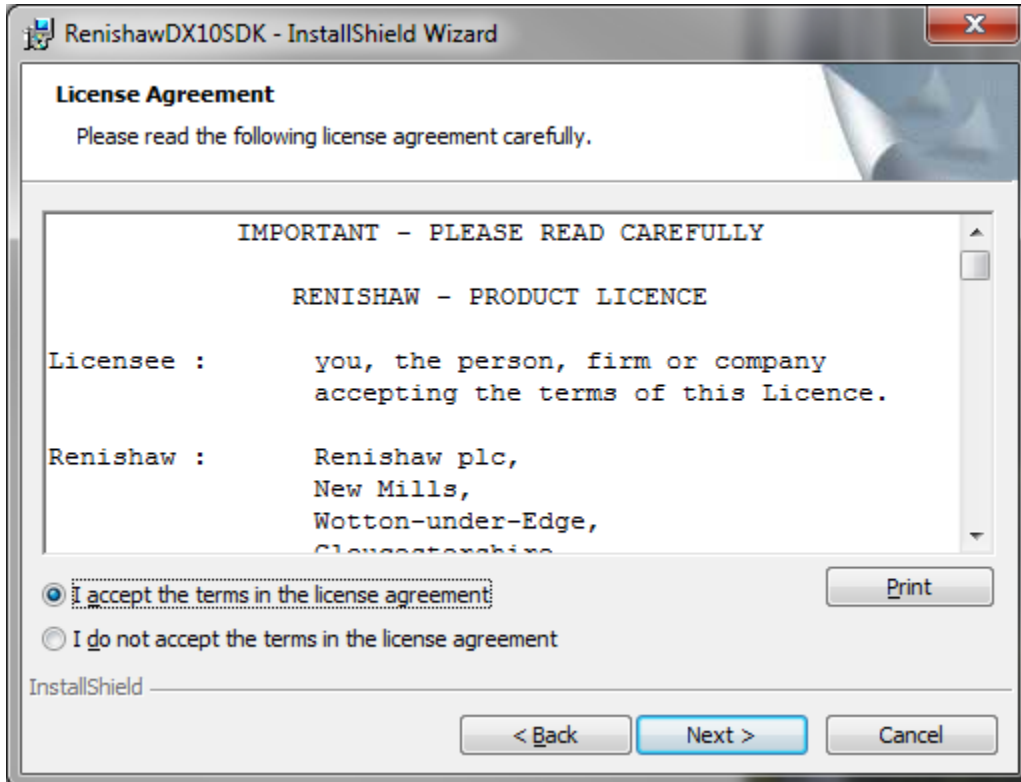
RenishawDX10SDK - InstallShield Wizard

License Agreement

Please read the following license agreement carefully.

IMPORTANT - PLEASE READ CAREFULLY

RENISHAW - PRODUCT LICENCE

Licensee : you, the person, firm or company accepting the terms of this Licence.

Renishaw : Renishaw plc, New Mills, Wotton-under-Edge, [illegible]

I accept the terms in the license agreement

I do not accept the terms in the license agreement

Print

InstallShield

< Back

Next >

Cancel